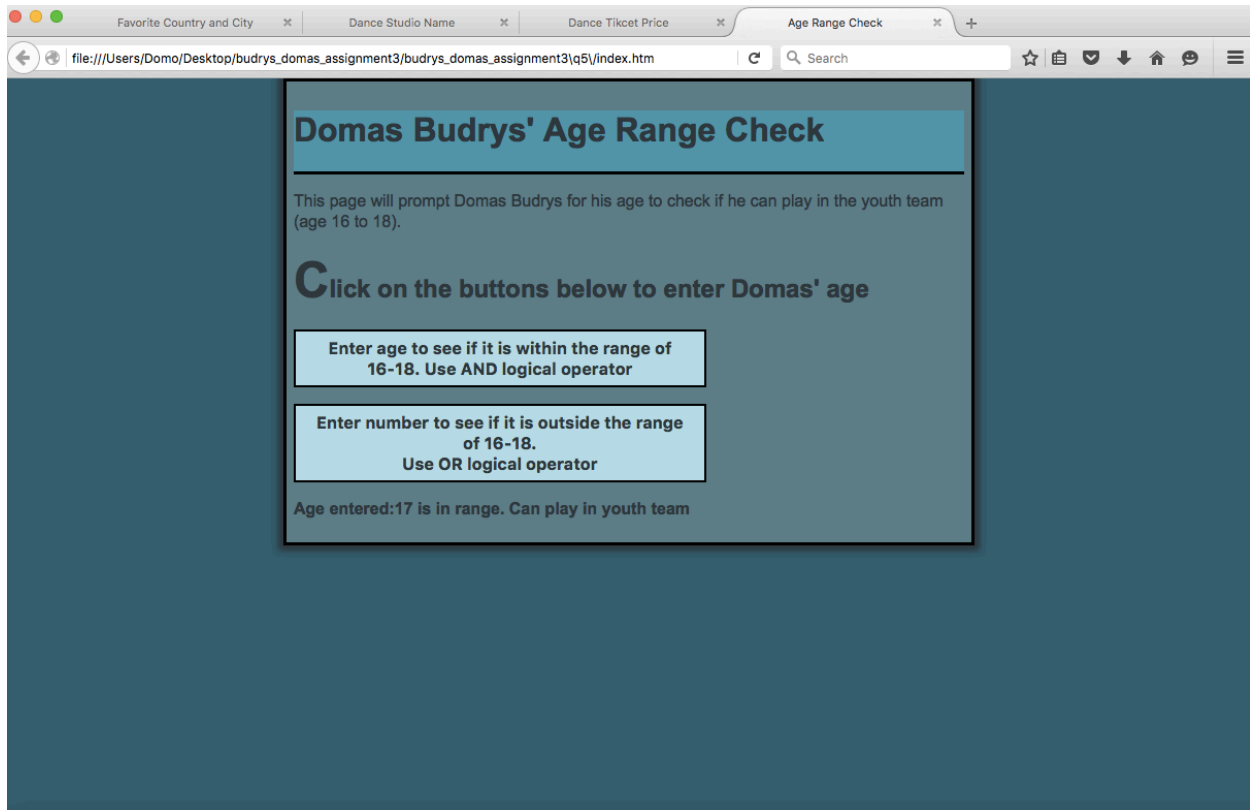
Favorite Country and City
Dance Studio Name
Dance Tikcet Price
Age Range Check

file:///Users/Domo/Desktop/budrys_domas_assignment3/budrys_domas_assignment3\q5\/index.htm

Search

Domas Budrys' Age Range Check

This page will prompt Domas Budrys for his age to check if he can play in the youth team (age 16 to 18).

Click on the buttons below to enter Domas' age

Enter age to see if it is within the range of 16-18. Use AND logical operator

Enter number to see if it is outside the range of 16-18.
Use OR logical operator

Age entered:17 is in range. Can play in youth team